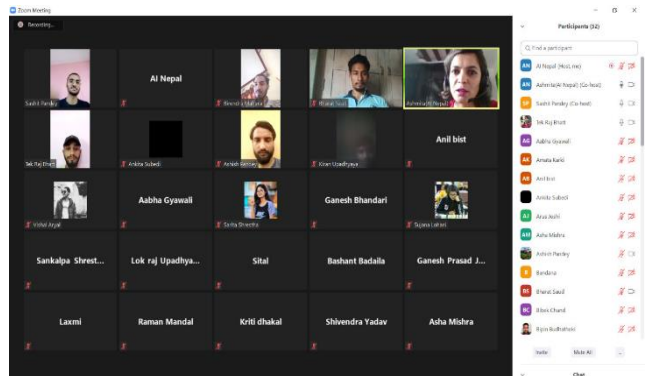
Zoom Meeting

Recording...

Sushil Pandey

AI Nepal

Bhesraj Adhikari

Bharat Saud

Ashmita(AI Nepal)

Tek Raj Bhatt

Ankita Subedi

Ashish Pandey

Kiran Upadhyaya

Anil bist

Vishal Aryal

Aabha Gyawali

Sarita Shrestha

Ganesh Bhandari

Sujana Lamsal

Sankalpa Shrest...

Lok raj Upadhya...

Sital

Bashant Badaila

Ganesh Prasad J...

Laxmi

Raman Mandal

Kriti dhakal

Shivendra Yadav

Asha Mishra

Participants (52)

Find a participant

AI Nepal (Host, me)

Ashmita(AI Nepal) (Co-host)

Sushil Pandey (Co-host)

Tek Raj Bhatt

Aabha Gyawali

Amata Karki

Anil bist

Ankita Subedi

Arun Joshi

Asha Mishra

Ashish Pandey

Bandana

Bharat Saud

Bibek Chand

Bipin Budhathoki

Invite

Mute All

...

Chat